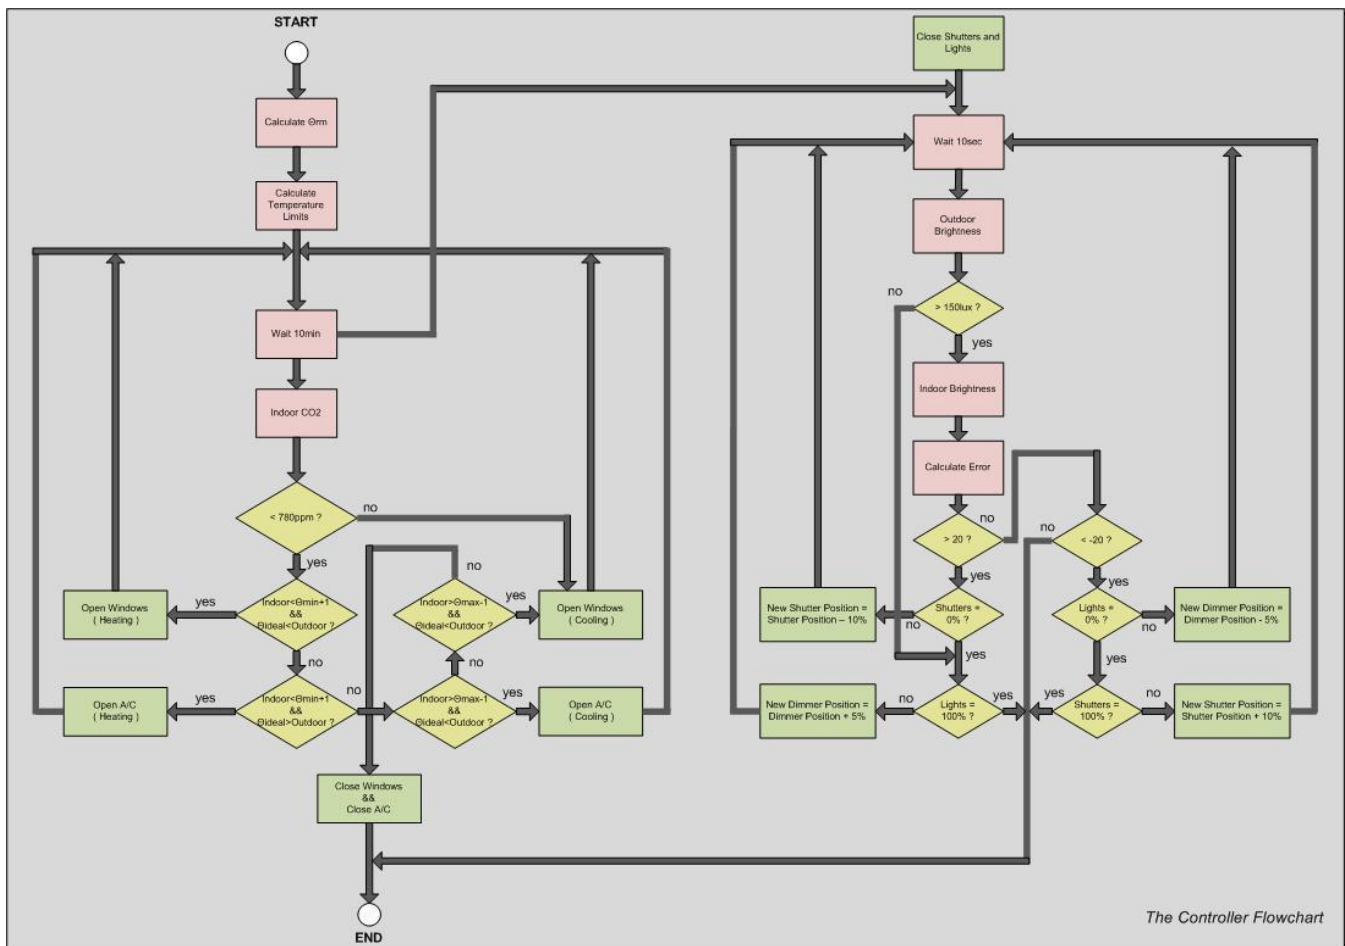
START

Calculate Θrm

Calculate Temperature Limits

Wait 10min

Indoor CO2

< 780ppm ?

no

yes

Open Windows ( Heating )

yes

Indoor<Θmin+1 && Θideal<Outdoor ?

no

Open A/C ( Heating )

yes

Indoor<Θmin+1 && Θideal>Outdoor ?

no

no

Indoor>Θmax-1 && Θideal<Outdoor ?

yes

no

Indoor>Θmax-1 && Θideal<Outdoor ?

yes

Open Windows ( Cooling )

Open A/C ( Cooling )

Close Windows && Close A/C

END

Close Shutters and Lights

Wait 10sec

Outdoor Brightness

no

> 150lux ?

yes

Indoor Brightness

Calculate Error

> 20 ?

no

yes

no

< -20 ?

yes

New Shutter Position = Shutter Position – 10%

Shutters = 0% ?

no

yes

Lights = 0% ?

no

yes

New Dimmer Position = Dimmer Position - 5%

New Dimmer Position = Dimmer Position + 5%

no

Lights = 100% ?

yes

yes

Shutters = 100% ?

no

New Shutter Position = Shutter Position + 10%

The Controller Flowchart